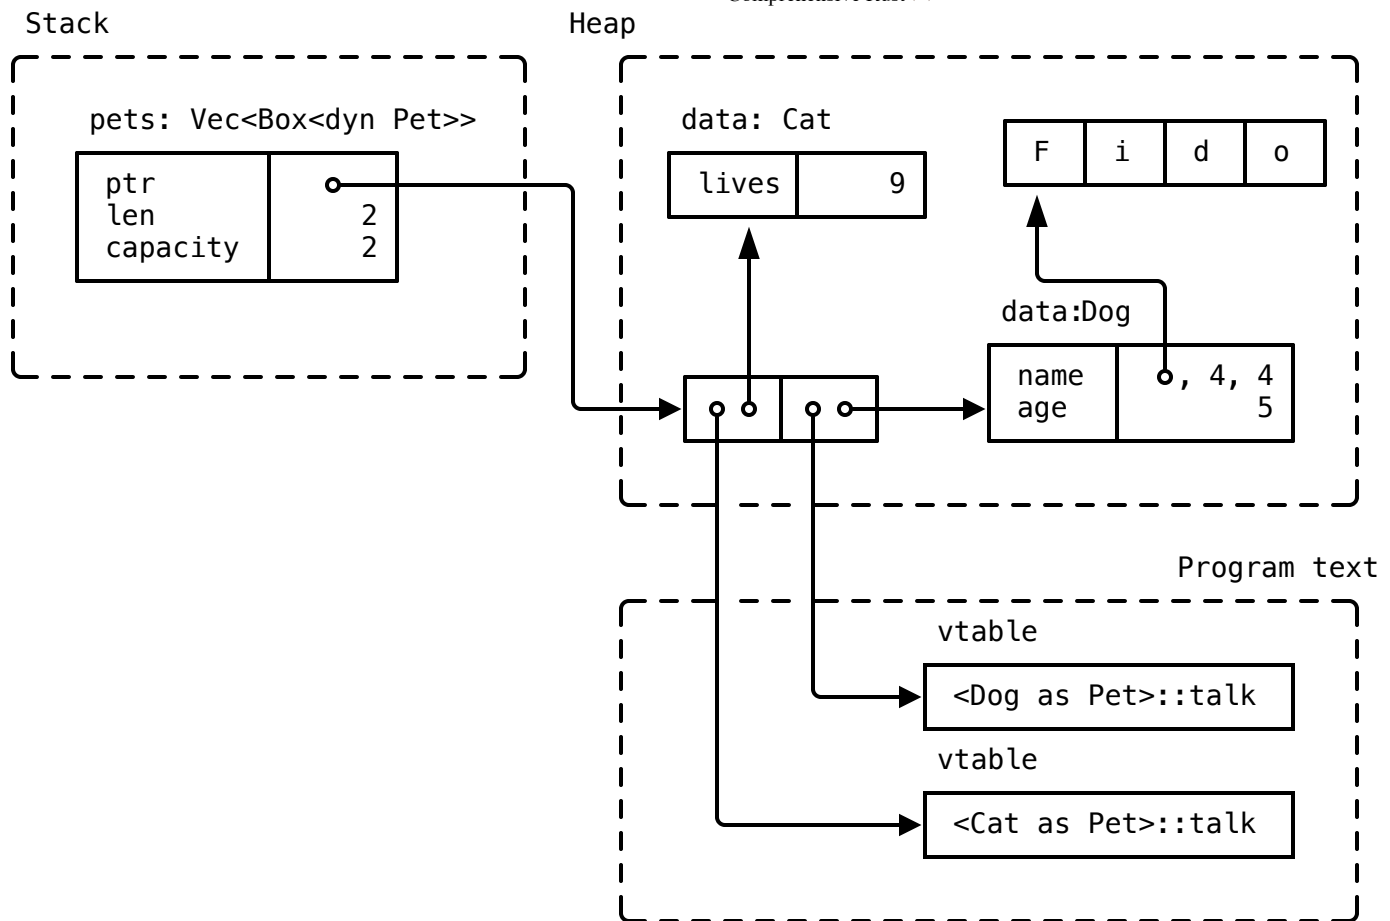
Comprehensive Rust

Stack

Heap

pets: Vec<Box<dyn Pet>>

ptr
len
capacity

2
2

data: Cat

lives

9

F

i

d

o

data:Dog

name
age

, 4, 4
5

Program text

vtable

<Dog as Pet>::talk

vtable

<Cat as Pet>::talk